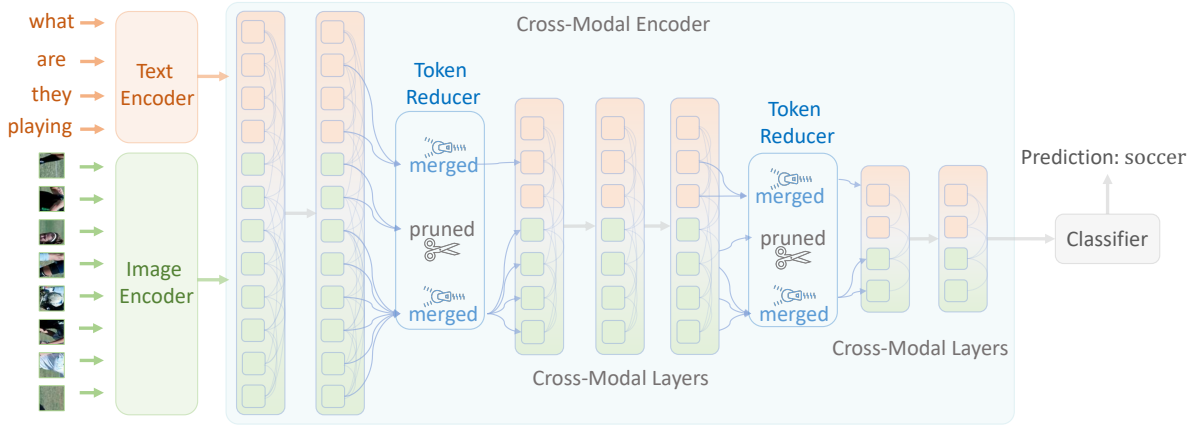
what
are
they
playing

Text Encoder

Image Encoder

Cross-Modal Encoder

Token Reducer

merged

pruned

merged

Cross-Modal Layers

Token Reducer

merged

pruned

merged

Cross-Modal Layers

Prediction: soccer

Classifier